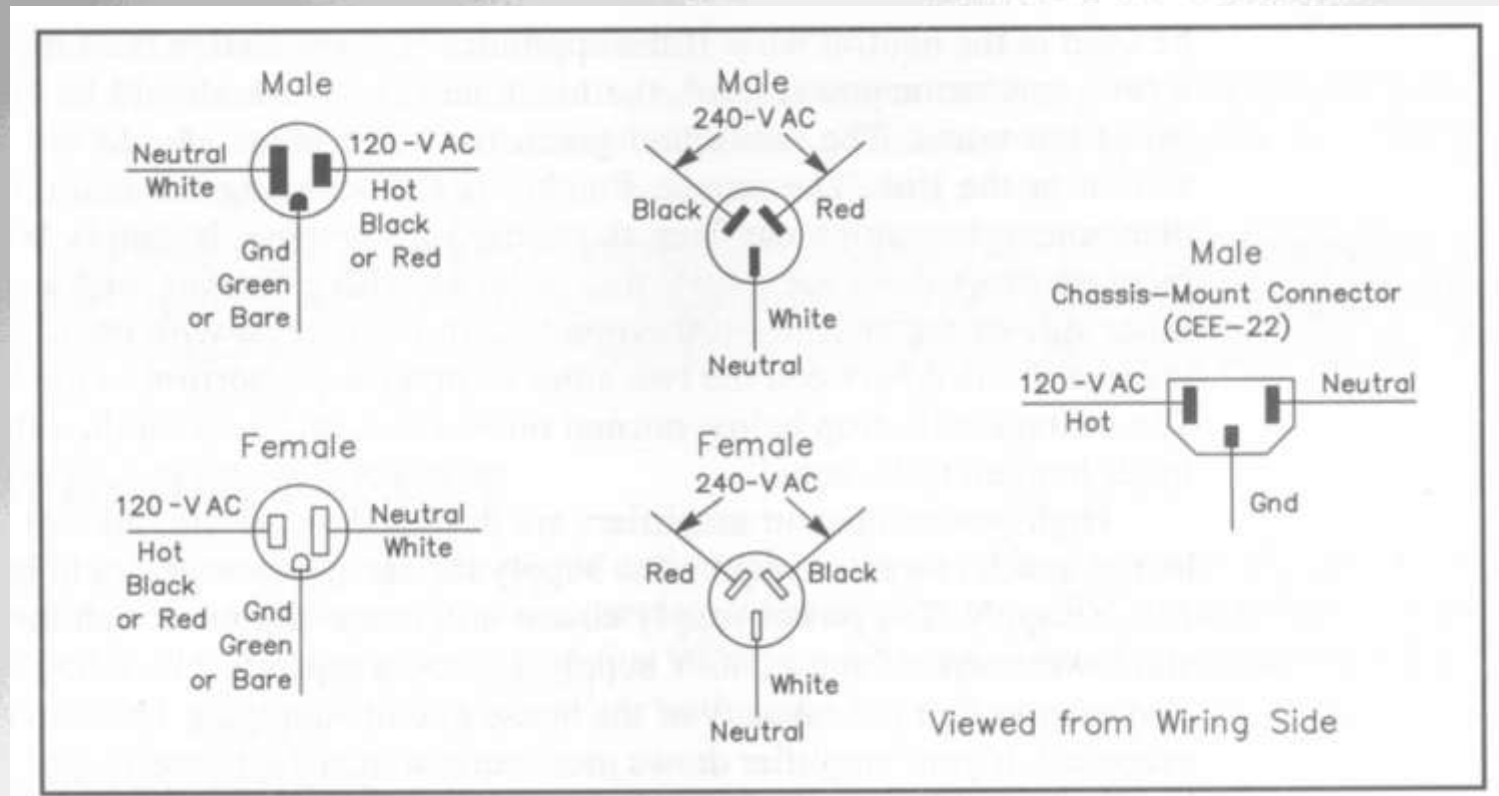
Male

Neutral
White

120-VAC
Hot
Black
or Red

Gnd
Green
or Bare

Male
240-VAC

Black

Red

White
Neutral

Male
Chassis-Mount Connector
(CEE-22)

120-VAC
Hot

Neutral

Gnd

Female

120-VAC
Hot
Black
or Red

Neutral
White

Gnd
Green
or Bare

Female
240-VAC

Red

Black

White
Neutral

Viewed from Wiring Side